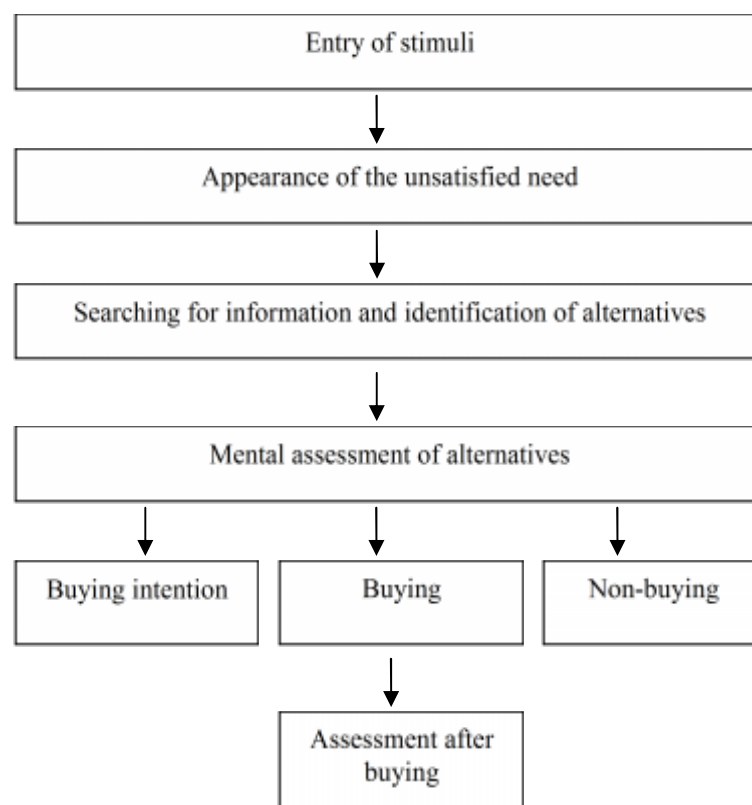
Entry of stimuli

Appearance of the unsatisfied need

Searching for information and identification of alternatives

Mental assessment of alternatives

Buying intention

Buying

Non-buying

Assessment after buying